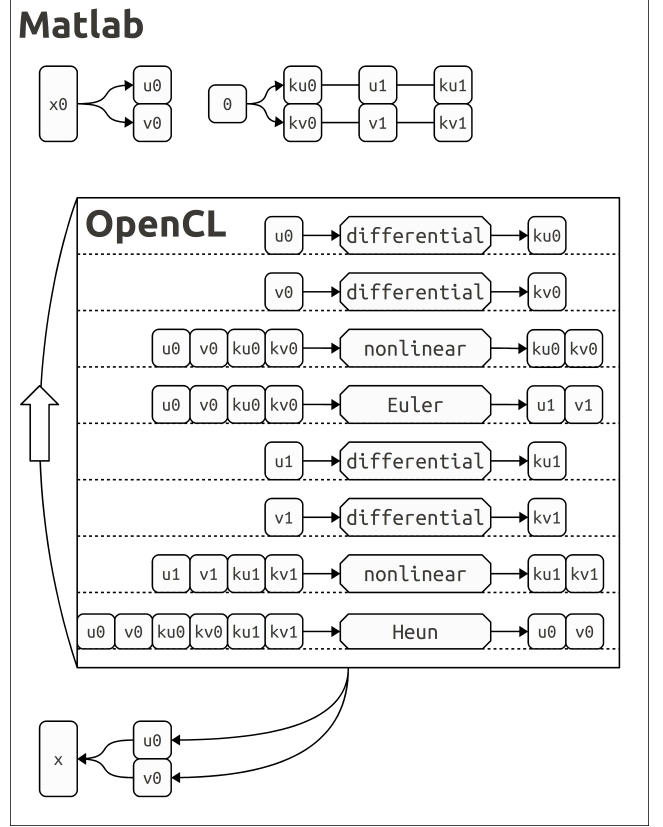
Matlab

x0 u0 v0

0 ku0 kv0 u1 v1 ku1 kv1

OpenCL

u0 differential ku0

v0 differential kv0

u0 v0 ku0 kv0 nonlinear ku0 kv0

u0 v0 ku0 kv0 Euler u1 v1

u1 differential ku1

v1 differential kv1

u1 v1 ku1 kv1 nonlinear ku1 kv1

u0 v0 ku0 kv0 ku1 kv1 Heun u0 v0

x u0 v0